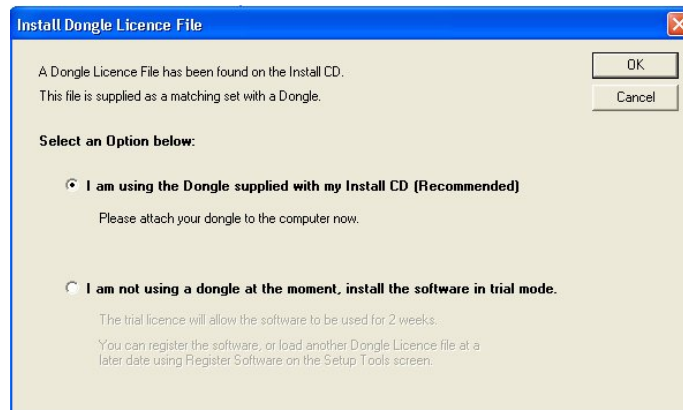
Install Dongle Licence File

A Dongle Licence File has been found on the Install CD.
This file is supplied as a matching set with a Dongle.

OK

Cancel

Select an Option below:

I am using the Dongle supplied with my Install CD (Recommended)

Please attach your dongle to the computer now.

I am not using a dongle at the moment, install the software in trial mode.

The trial licence will allow the software to be used for 2 weeks.

You can register the software, or load another Dongle Licence file at a later date using Register Software on the Setup Tools screen.